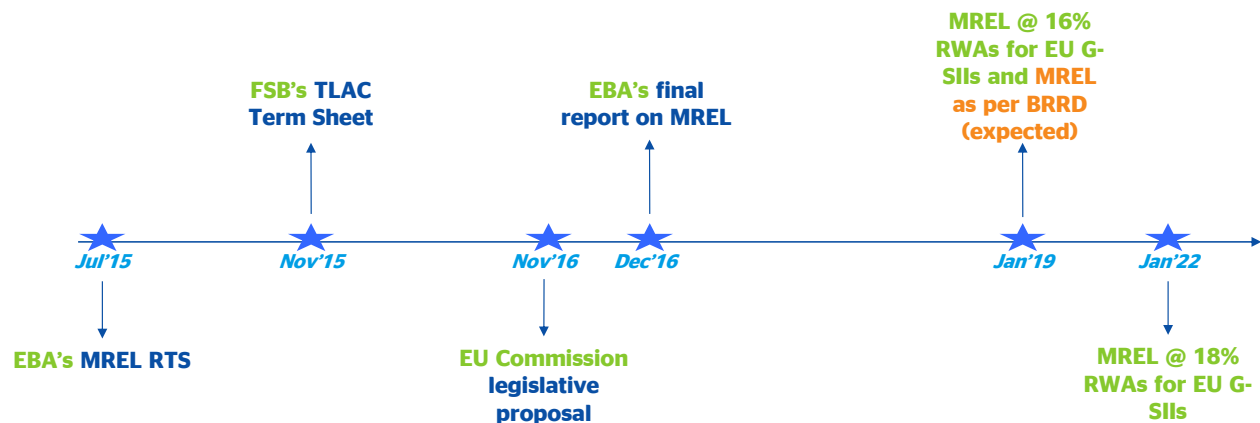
FSB's TLAC Term Sheet

EBA's final report on MREL

MREL @ 16% RWAs for EU G-SIIs and MREL as per BRRD (expected)

Jul'15

Nov'15

Nov'16

Dec'16

Jan'19

Jan'22

EBA's MREL RTS

EU Commission legislative proposal

MREL @ 18% RWAs for EU G-SIIs